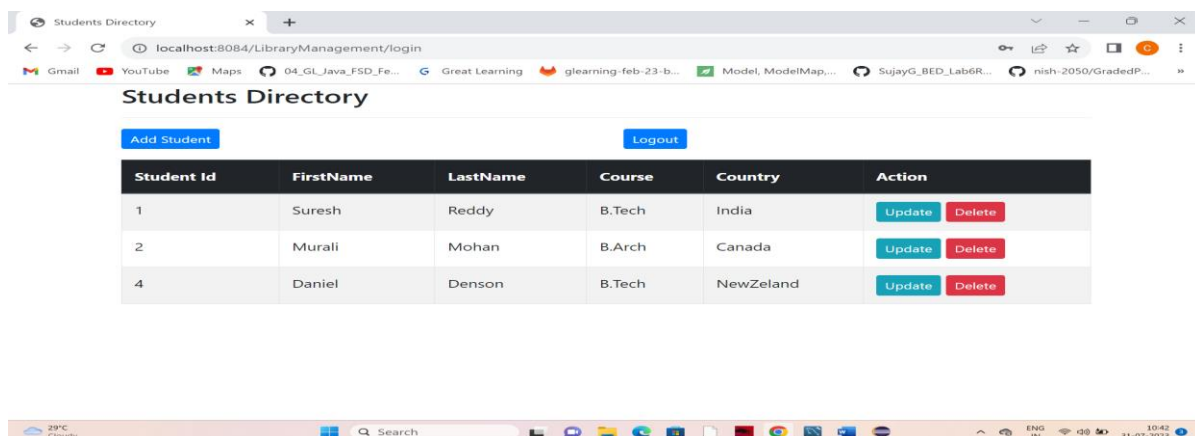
Students Directory ×

localhost:8084/LibraryManagement/login

Gmail YouTube Maps 04_GL_Java_FSD_Fe... Great Learning glearning-feb-23-b... Model, ModelMap,... SujayG_BED_Lab6R... nish-2050/GradedP...

Students Directory

Add Student Logout

| Student Id | FirstName | LastName | Course | Country | Action |
|---|---|---|---|---|---|
| 1 | Suresh | Reddy | B.Tech | India | Update Delete |
| 2 | Murali | Mohan | B.Arch | Canada | Update Delete |
| 4 | Daniel | Denson | B.Tech | NewZeland | Update Delete |

29°C Cloudy

Search

ENG IN 10:42 31-07-2023